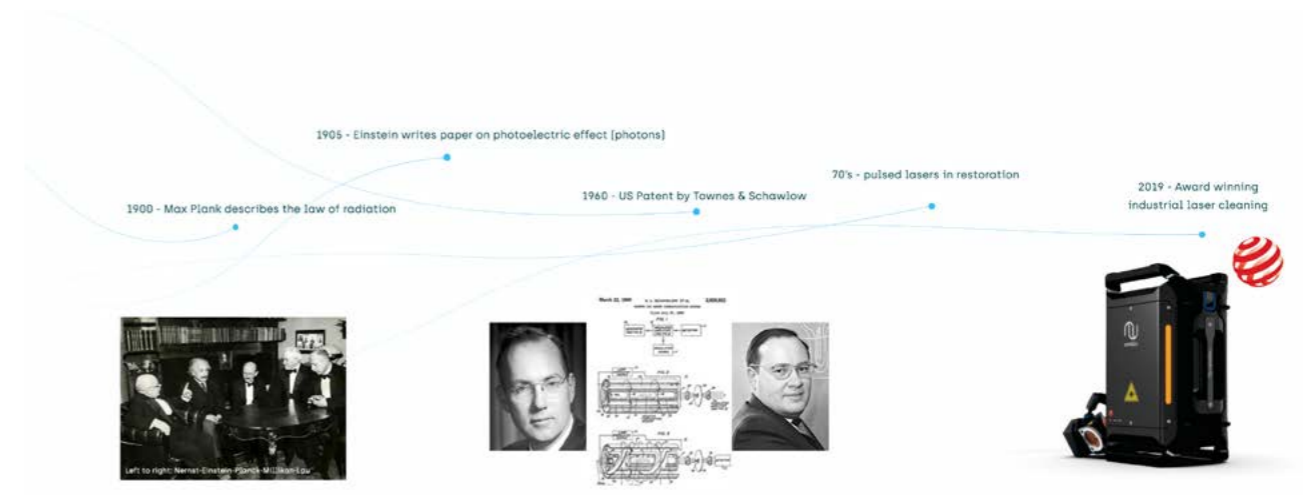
1905 - Einstein writes paper on photoelectric effect (photons)

1900 - Max Plank describes the law of radiation

1960 - US Patent by Townes & Schawlow

70's - pulsed lasers in restoration

2019 - Award winning industrial laser cleaning

Left to right: Nernst-Einstein-Planck-Millikan-Laue

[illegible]